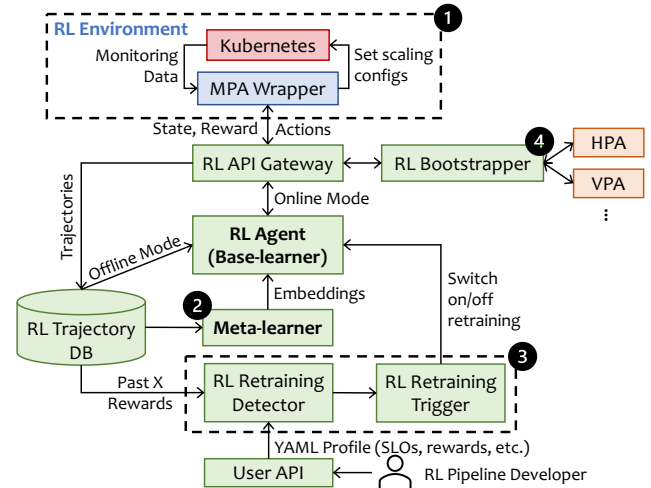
RL Environment
1
Kubernetes
Monitoring Data
Set scaling configs
MPA Wrapper
State, Reward
Actions
RL API Gateway
RL Bootstrapper
4
HPA
VPA
⋮
Trajectories
Online Mode
Offline Mode
RL Agent
(Base-learner)
Switch on/off retraining
Embeddings
2
RL Trajectory DB
Meta-learner
3
Past X Rewards
RL Retraining Detector
RL Retraining Trigger
YAML Profile (SLOs, rewards, etc.)
User API
RL Pipeline Developer